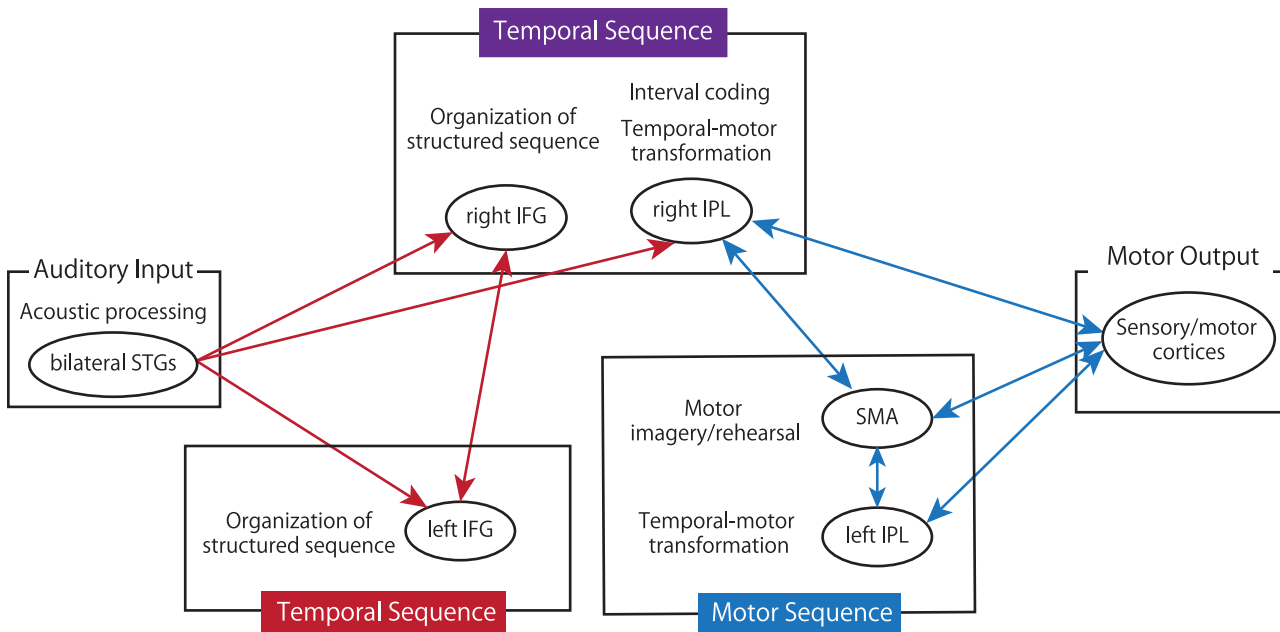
Temporal Sequence

Organization of structured sequence

right IFG

Interval coding

Temporal-motor transformation

right IPL

Auditory Input

Acoustic processing

bilateral STGs

Motor Output

Sensory/motor cortices

Motor imagery/rehearsal

SMA

Temporal-motor transformation

left IPL

Motor Sequence

Organization of structured sequence

left IFG

Temporal Sequence